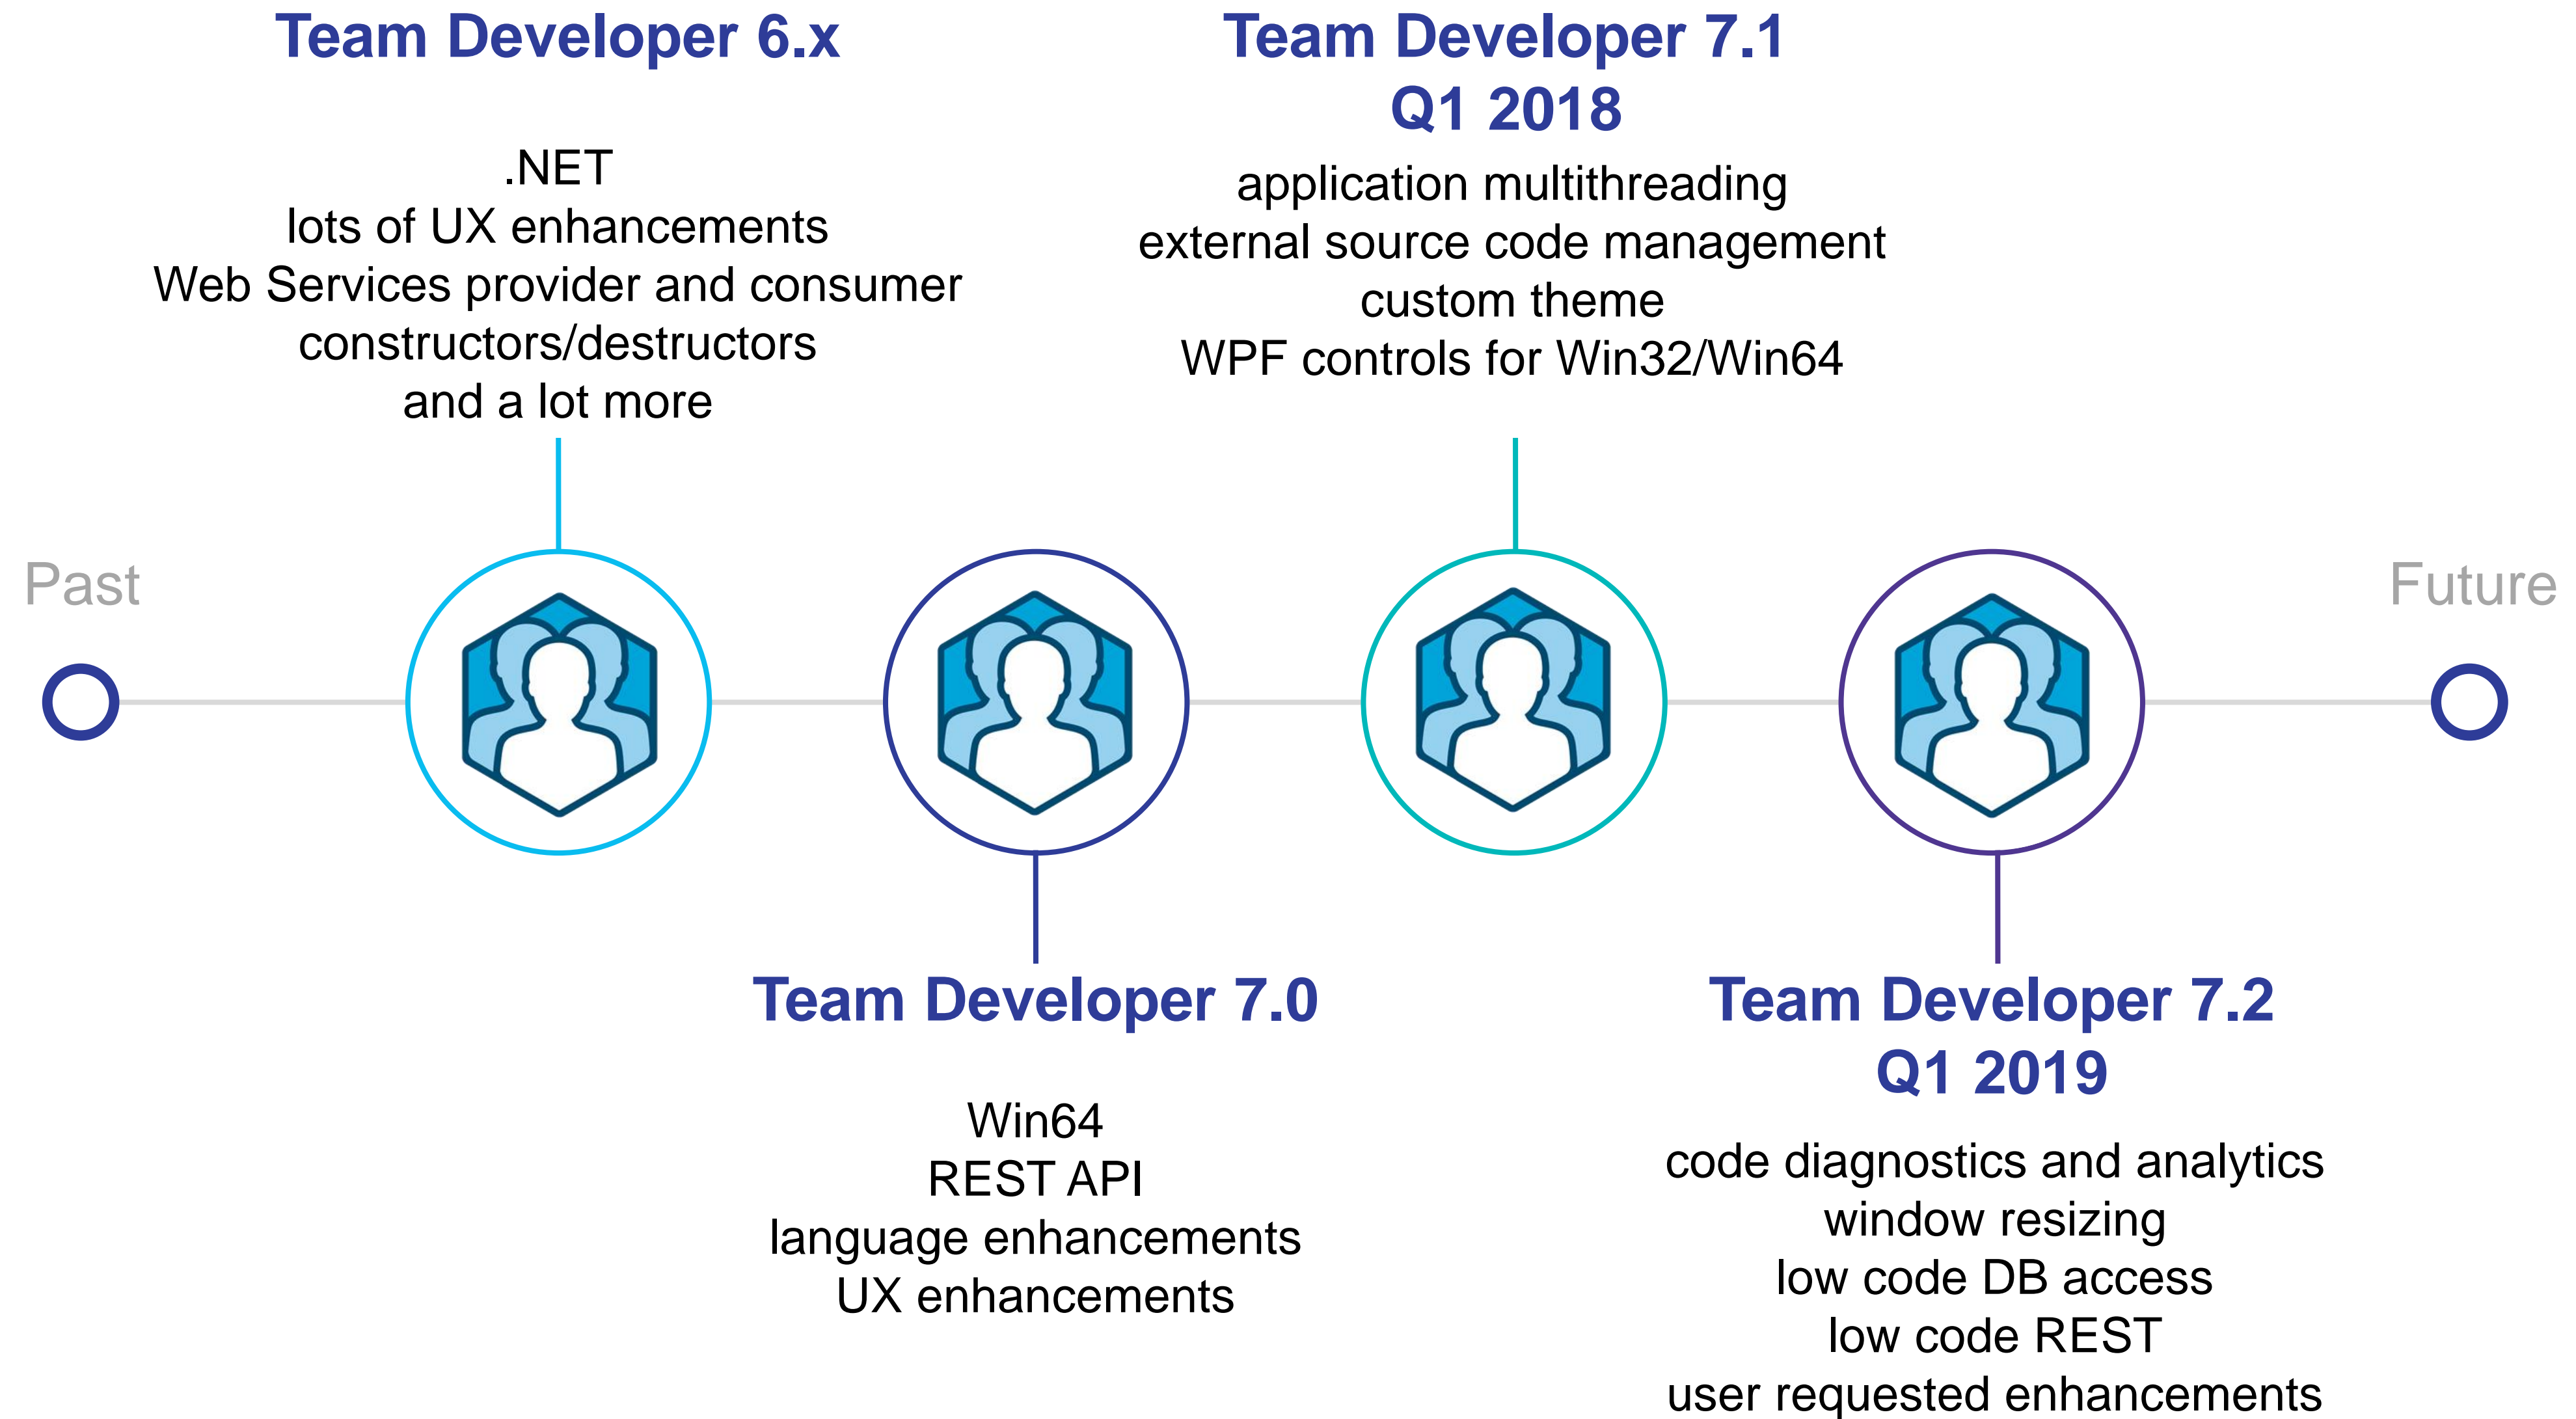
Team Developer 6.x

.NET
lots of UX enhancements
Web Services provider and consumer
constructors/destructors
and a lot more

Team Developer 7.1
Q1 2018

application multithreading
external source code management
custom theme
WPF controls for Win32/Win64

Past

Future

Team Developer 7.0

Win64
REST API
language enhancements
UX enhancements

Team Developer 7.2
Q1 2019

code diagnostics and analytics
window resizing
low code DB access
low code REST
user requested enhancements